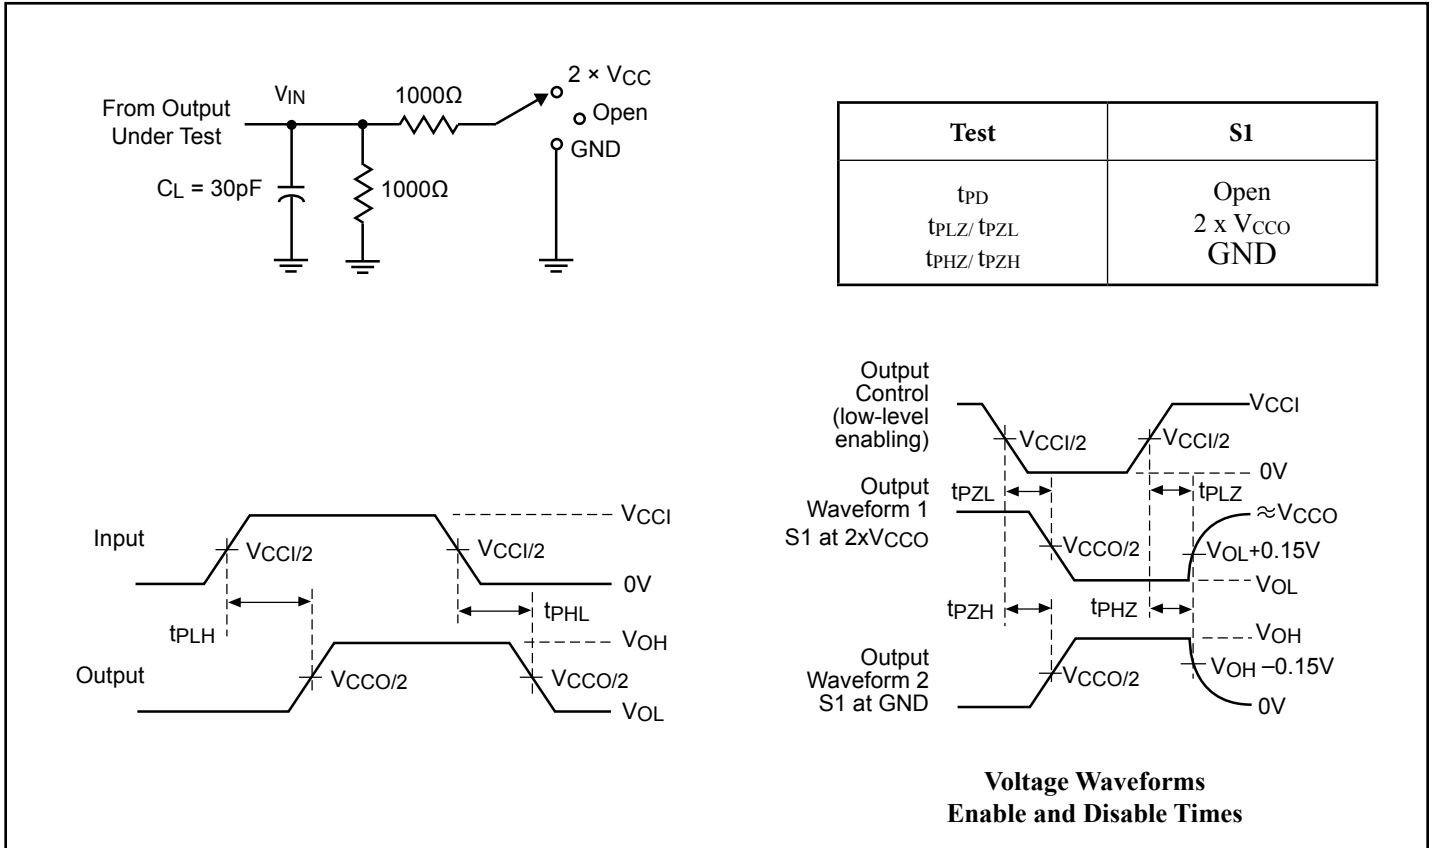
From Output Under Test

$V_{IN}$

1000Ω

$2 \times V_{CC}$

Open

GND

$C_L = 30pF$

1000Ω

| Test | S1 |
|---|---|
| $t_{PD}$<br>$t_{PLZ}/ t_{PZL}$<br>$t_{PHZ}/ t_{PZH}$ | Open<br>$2 \times V_{CCO}$<br>GND |

Input

$V_{CCI}$

$V_{CCI/2}$

$V_{CCI/2}$

0V

$t_{PLH}$

$t_{PHL}$

$V_{OH}$

Output

$V_{CCO/2}$

$V_{CCO/2}$

$V_{OL}$

Output Control (low-level enabling)

$V_{CCI}$

$V_{CCI/2}$

$V_{CCI/2}$

0V

Output Waveform 1 S1 at $2xV_{CCO}$

$t_{PZL}$

$t_{PLZ}$

$\approx V_{CCO}$

$V_{CCO/2}$

$V_{OL}+0.15V$

$V_{OL}$

$t_{PZH}$

$t_{PHZ}$

$V_{OH}$

Output Waveform 2 S1 at GND

$V_{CCO/2}$

$V_{OH} -0.15V$

0V

Voltage Waveforms
Enable and Disable Times